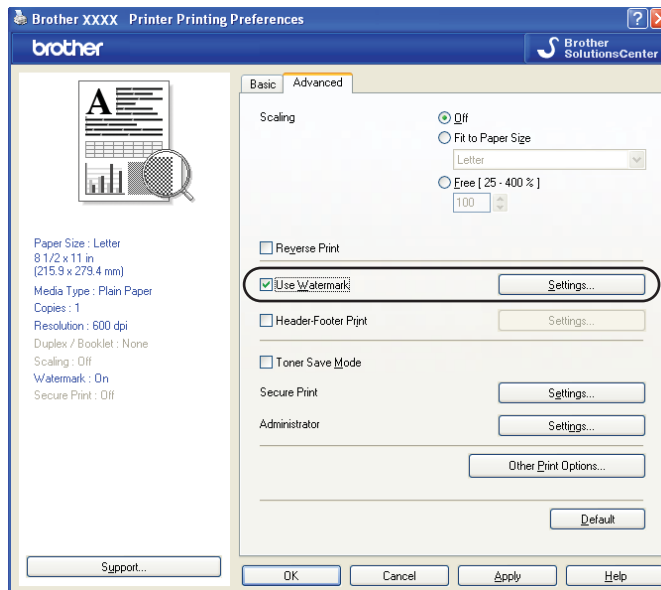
Brother XXXX Printer Printing Preferences

brother

Brother SolutionsCenter

A

Paper Size : Letter
8 1/2 x 11 in
(215.9 x 279.4 mm)
Media Type : Plain Paper
Copies : 1
Resolution : 600 dpi
Duplex / Booklet : None
Scaling : Off
Watermark : On
Secure Print : Off

Basic | Advanced

Scaling
Off
Fit to Paper Size
Letter
Free [ 25 - 400 % ]
100

Reverse Print

Use Watermark
Settings...

Header-Footer Print
Settings...

Toner Save Mode

Secure Print
Settings...

Administrator
Settings...

Other Print Options...

Default

Support...

OK
Cancel
Apply
Help